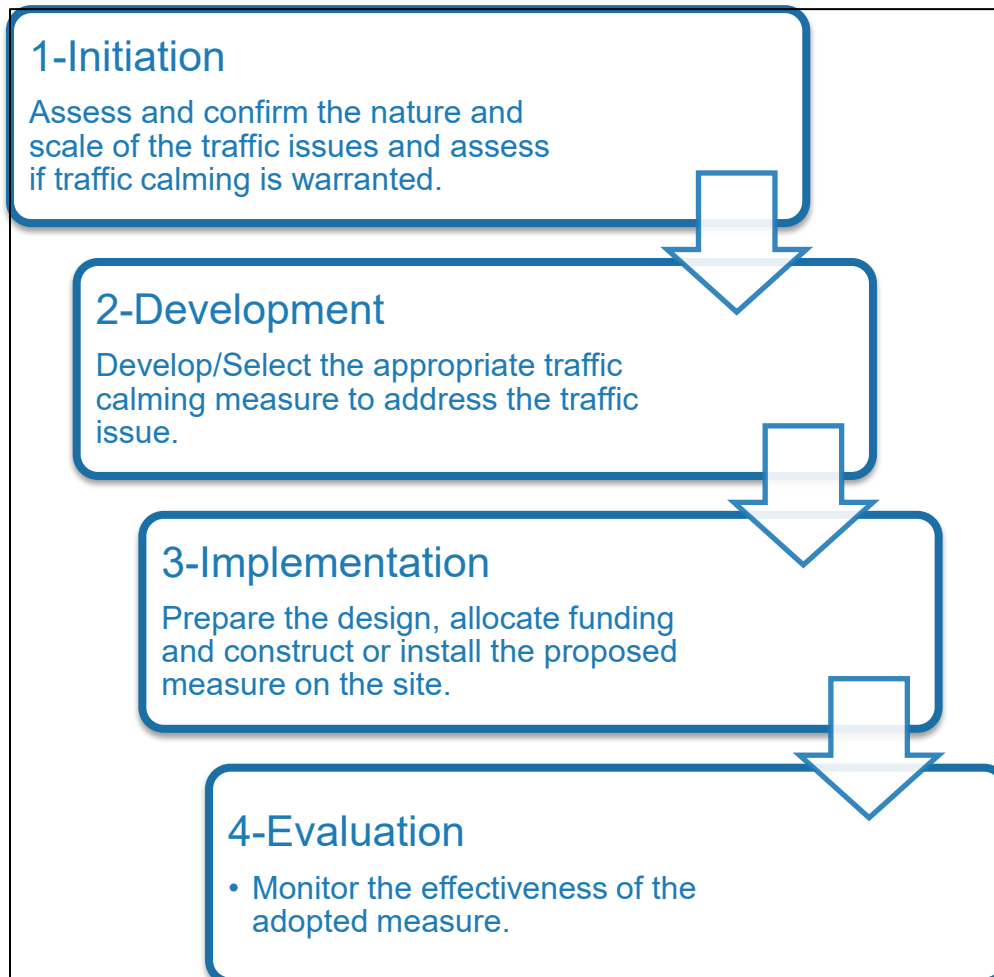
1-Initiation

Assess and confirm the nature and scale of the traffic issues and assess if traffic calming is warranted.

2-Development

Develop/Select the appropriate traffic calming measure to address the traffic issue.

3-Implementation

Prepare the design, allocate funding and construct or install the proposed measure on the site.

4-Evaluation

• Monitor the effectiveness of the adopted measure.